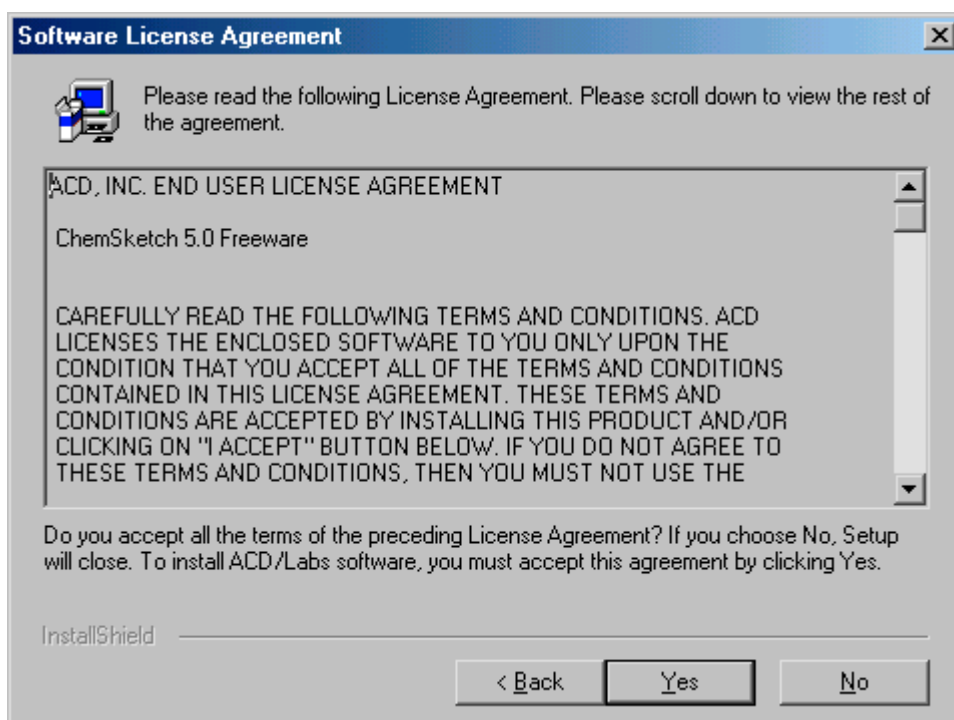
Software License Agreement

Please read the following License Agreement. Please scroll down to view the rest of the agreement.

ACD, INC. END USER LICENSE AGREEMENT

ChemSketch 5.0 Freeware

CAREFULLY READ THE FOLLOWING TERMS AND CONDITIONS. ACD LICENSES THE ENCLOSED SOFTWARE TO YOU ONLY UPON THE CONDITION THAT YOU ACCEPT ALL OF THE TERMS AND CONDITIONS CONTAINED IN THIS LICENSE AGREEMENT. THESE TERMS AND CONDITIONS ARE ACCEPTED BY INSTALLING THIS PRODUCT AND/OR CLICKING ON "I ACCEPT" BUTTON BELOW. IF YOU DO NOT AGREE TO THESE TERMS AND CONDITIONS, THEN YOU MUST NOT USE THE

Do you accept all the terms of the preceding License Agreement? If you choose No, Setup will close. To install ACD/Labs software, you must accept this agreement by clicking Yes.

InstallShield

< Back Yes No